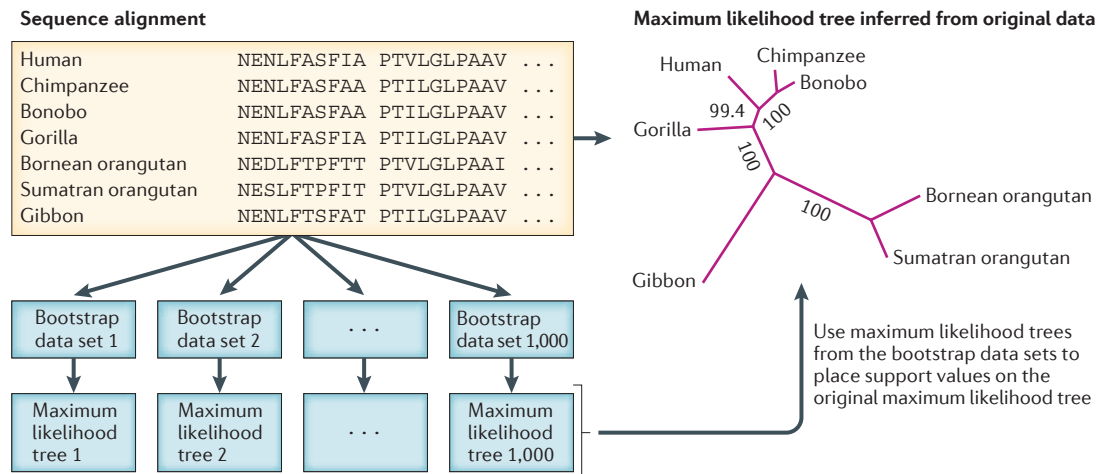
**Sequence alignment**

| | |
|---|---|
| Human | NENLFASFIA PTVLGLPAAV ... |
| Chimpanzee | NENLFASFAA PTILGLPAAV ... |
| Bonobo | NENLFASFAA PTILGLPAAV ... |
| Gorilla | NENLFASFIA PTILGLPAAV ... |
| Bornean orangutan | NEDLFTPFTT PTVLGLPAAI ... |
| Sumatran orangutan | NESLFTPFIT PTVLGLPAAV ... |
| Gibbon | NENLFTSFAT PTILGLPAAV ... |

**Maximum likelihood tree inferred from original data**

Human
Chimpanzee
Bonobo
99.4
100
Gorilla
100
100
Bornean orangutan
Sumatran orangutan
Gibbon

Bootstrap data set 1
Bootstrap data set 2
...
Bootstrap data set 1,000

Maximum likelihood tree 1
Maximum likelihood tree 2
...
Maximum likelihood tree 1,000

Use maximum likelihood trees from the bootstrap data sets to place support values on the original maximum likelihood tree